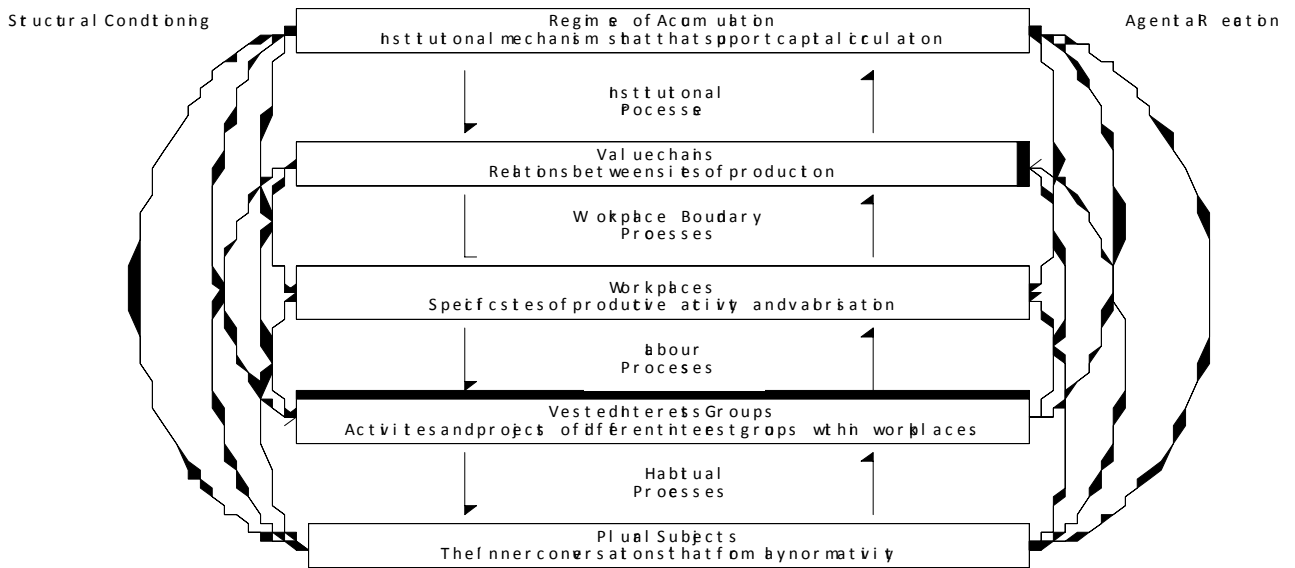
Stuctural Condtioning

Regime of Acumulation
hsttutional mechanisms that that spport captal ciculation

AgentaR eaton

hsttutional
Pocesse

Valuechains
Relations betweensites of producton

Wokplace Boudary
Proesses

Workplaces
Specfcstes of produtive ativiy andvabrisation

abour
Proceses

Vested nterestsGroups
Activites and projects of different inteestgroups wthin worplaces

Habtual
Proesses

Plual Subjects
The Inner conversations that fom laynormativity